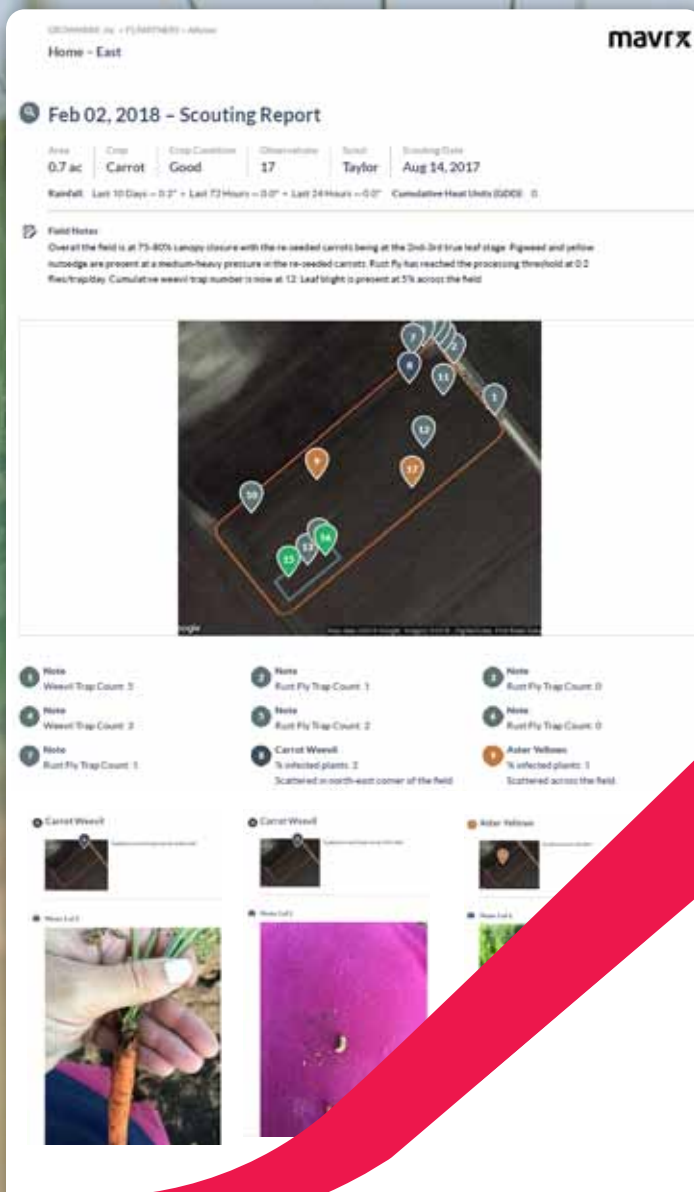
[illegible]

Home - East

mavrx

Feb 02, 2018 – Scouting Report

| Area | Crop | Crop Condition | Observations | Scout | Scouting Date |
|---|---|---|---|---|---|
| 0.7 ac | Carrot | Good | 17 | Taylor | Aug 14, 2017 |

Rainfall: Last 10 Days – 0.2" • Last 72 Hours – 0.0" • Last 24 Hours – 0.0" Cumulative Heat Units (GDD): 0

Field Notes
Overall the field is at 75-80% canopy closure with the re-seeded carrots being at the 2nd-3rd true leaf stage. Pigweed and yellow nutsedge are present at a medium-heavy pressure in the re-seeded carrots. Rust fly has reached the processing threshold at 0.2 flies/trap/day. Cumulative weevil trap number is now at 12. Leaf blight is present at 5% across the field.

7 2 8 11 1 12 9 17 10 13 16 15

oogle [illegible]

1 Note
Weevil Trap Count: 3

2 Note
Rust Fly Trap Count: 1

3 Note
Rust Fly Trap Count: 0

4 Note
Weevil Trap Count: 3

5 Note
Rust Fly Trap Count: 2

6 Note
Rust Fly Trap Count: 0

7 Note
Rust Fly Trap Count: 1

8 Carrot Weevil
% infected plants: 2
Scattered in north-east corner of the field

9 Aster Yellows
% infected plants: 1
Scattered across the field

Carrot Weevil

Carrot Weevil

Aster Yellows

Photo 1 of 1

Photo 1 of 1

Photo 1 of 1